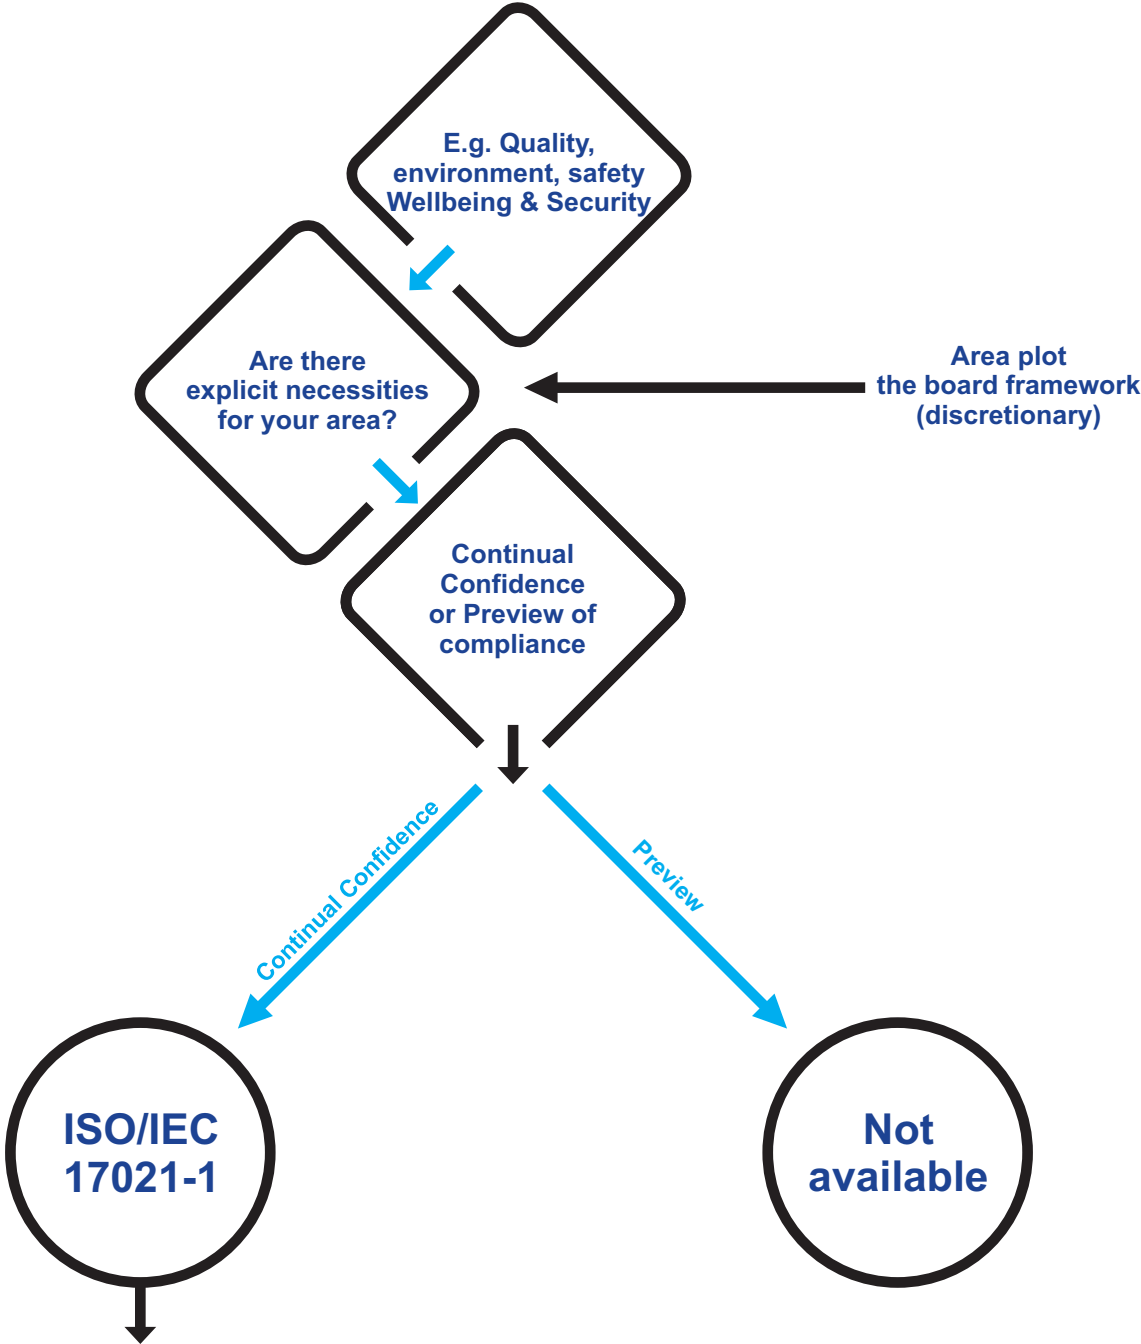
E.g. Quality, environment, safety Wellbeing & Security

Are there explicit necessities for your area?

Area plot the board framework (discretionary)

Continual Confidence or Preview of compliance

Continual Confidence

Preview

ISO/IEC 17021-1

Not available